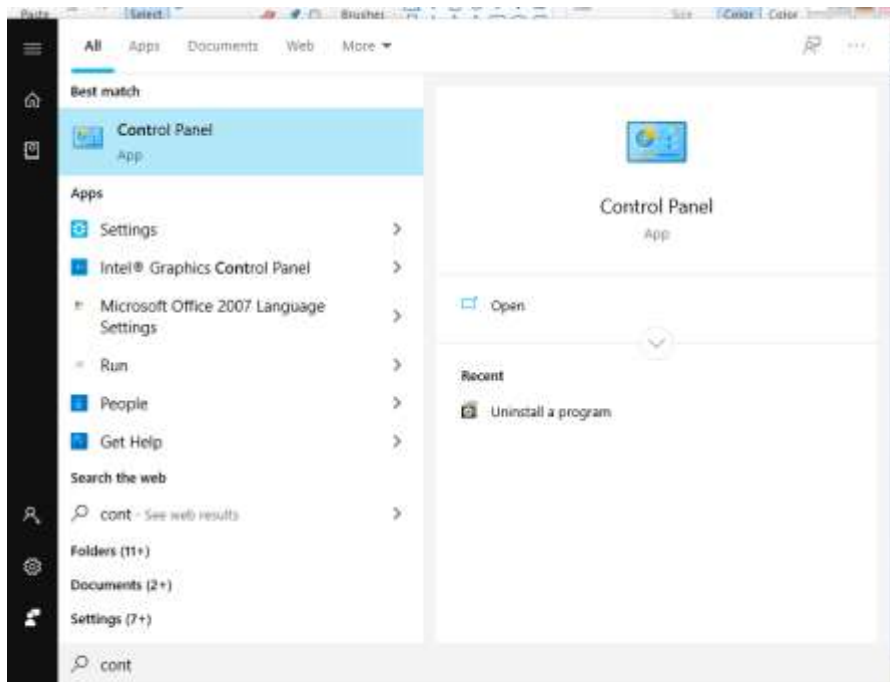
Paste Select Brushes Size Color Color

All Apps Documents Web More

Best match

Control Panel
App

Apps

Settings

Intel® Graphics Control Panel

Microsoft Office 2007 Language Settings

Run

People

Get Help

Search the web

cont - See web results

Folders (11+)

Documents (2+)

Settings (7+)

Control Panel
App

Open

Recent

Uninstall a program

cont